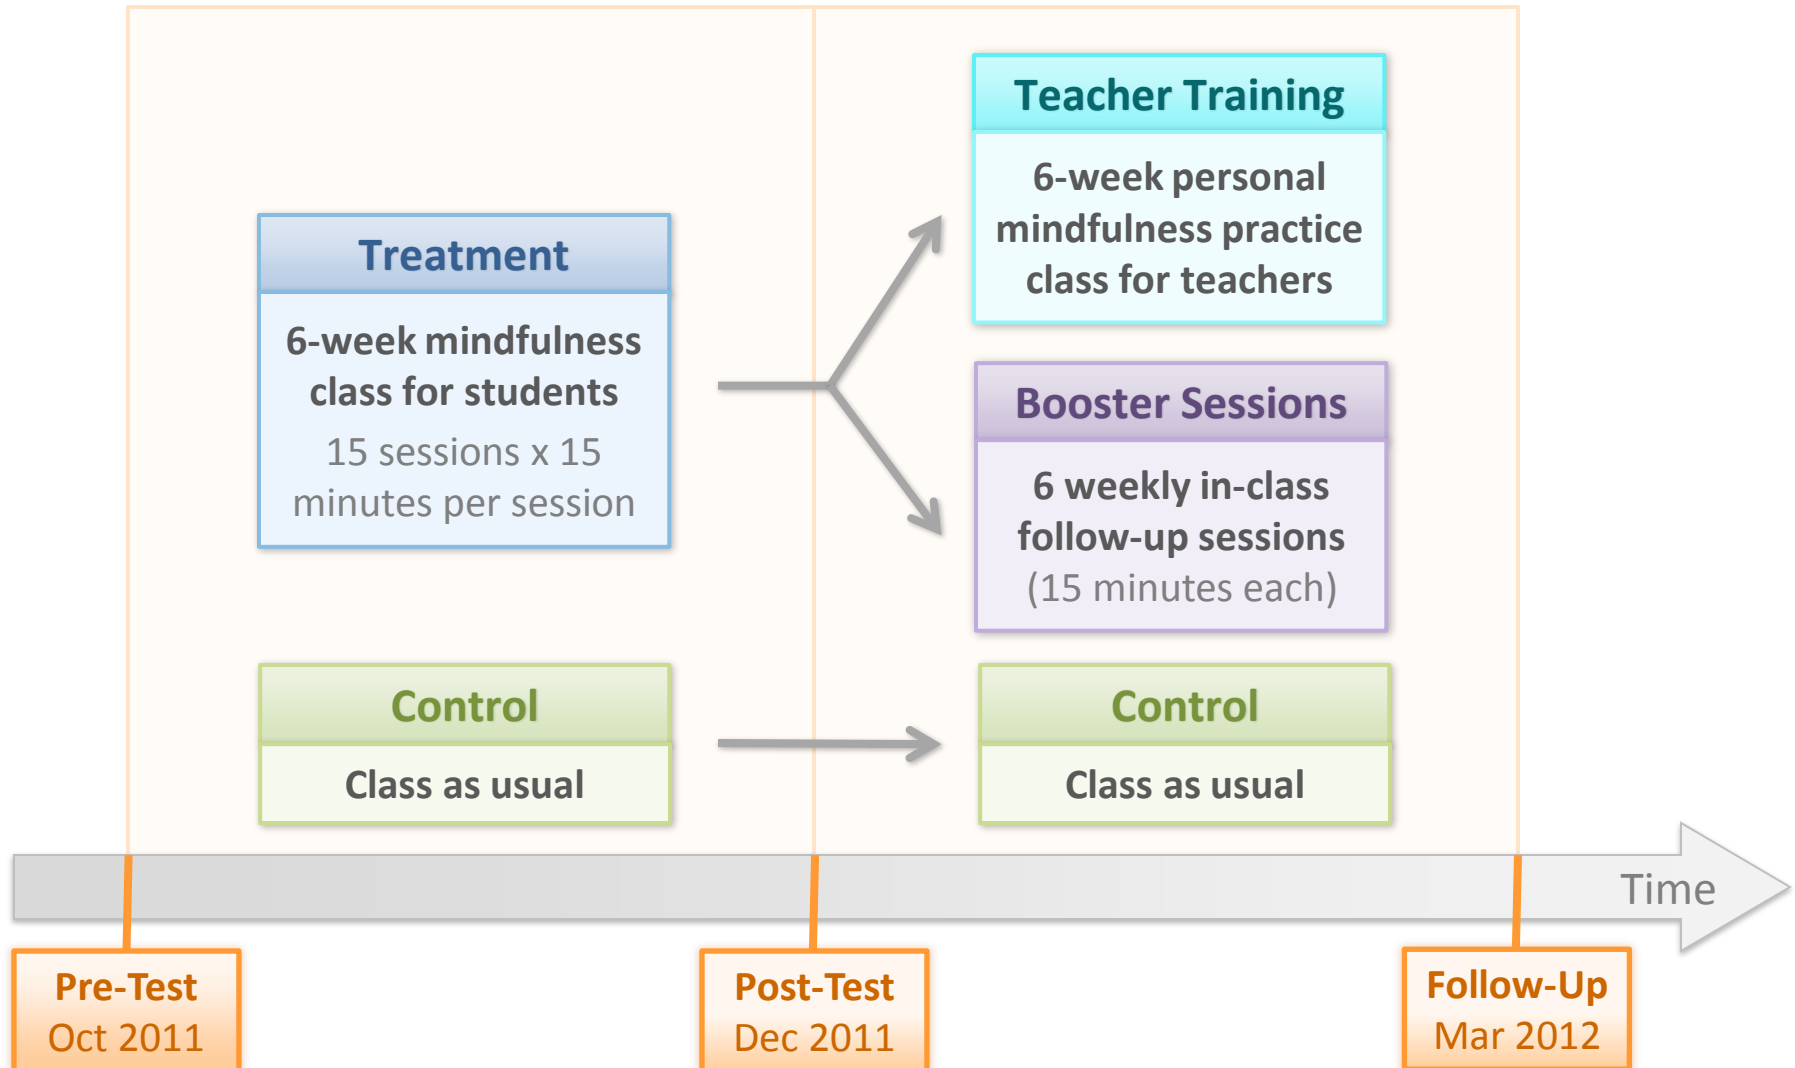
Treatment

6-week mindfulness class for students

15 sessions x 15 minutes per session

Teacher Training

6-week personal mindfulness practice class for teachers

Booster Sessions

6 weekly in-class follow-up sessions

(15 minutes each)

Control

Class as usual

Control

Class as usual

Time

Pre-Test
Oct 2011

Post-Test
Dec 2011

Follow-Up
Mar 2012